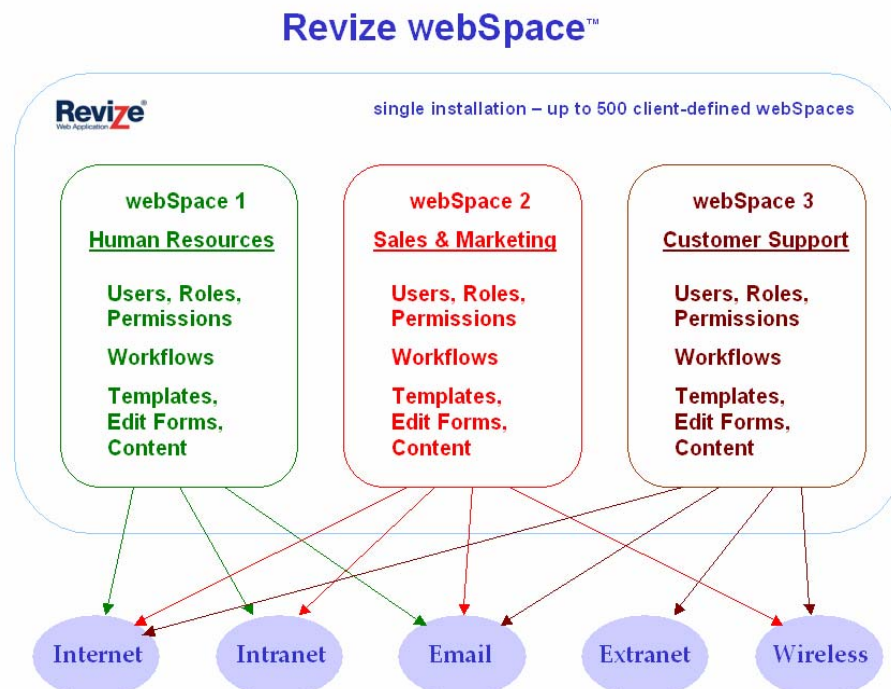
Revize webSpace™

Revize® Web Application

single installation – up to 500 client-defined webSpaces

webSpace 1

Human Resources

Users, Roles, Permissions

Workflows

Templates, Edit Forms, Content

webSpace 2

Sales & Marketing

Users, Roles, Permissions

Workflows

Templates, Edit Forms, Content

webSpace 3

Customer Support

Users, Roles, Permissions

Workflows

Templates, Edit Forms, Content

Internet

Intranet

Email

Extranet

Wireless